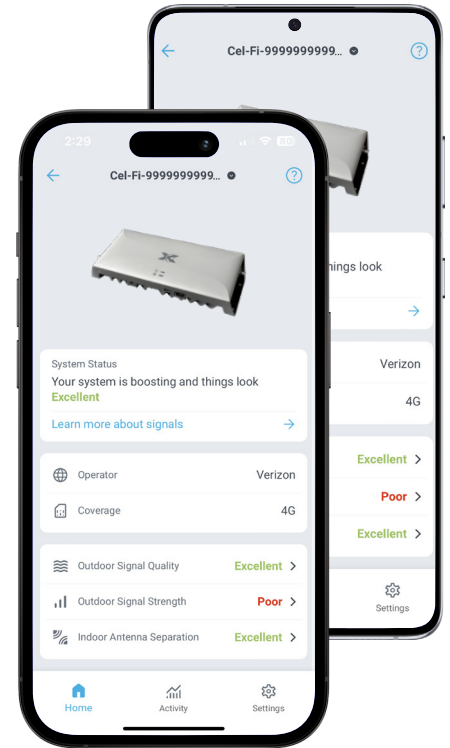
2:29

Cel-Fi-9999999999...

System Status
Your system is boosting and things look
Excellent
Learn more about signals

Operator Verizon
Coverage 4G

Outdoor Signal Quality Excellent
Outdoor Signal Strength Poor
Indoor Antenna Separation Excellent

Home
Activity
Settings

Cel-Fi-9999999999...
things look
Verizon
4G
Excellent
Poor
Excellent
Settings